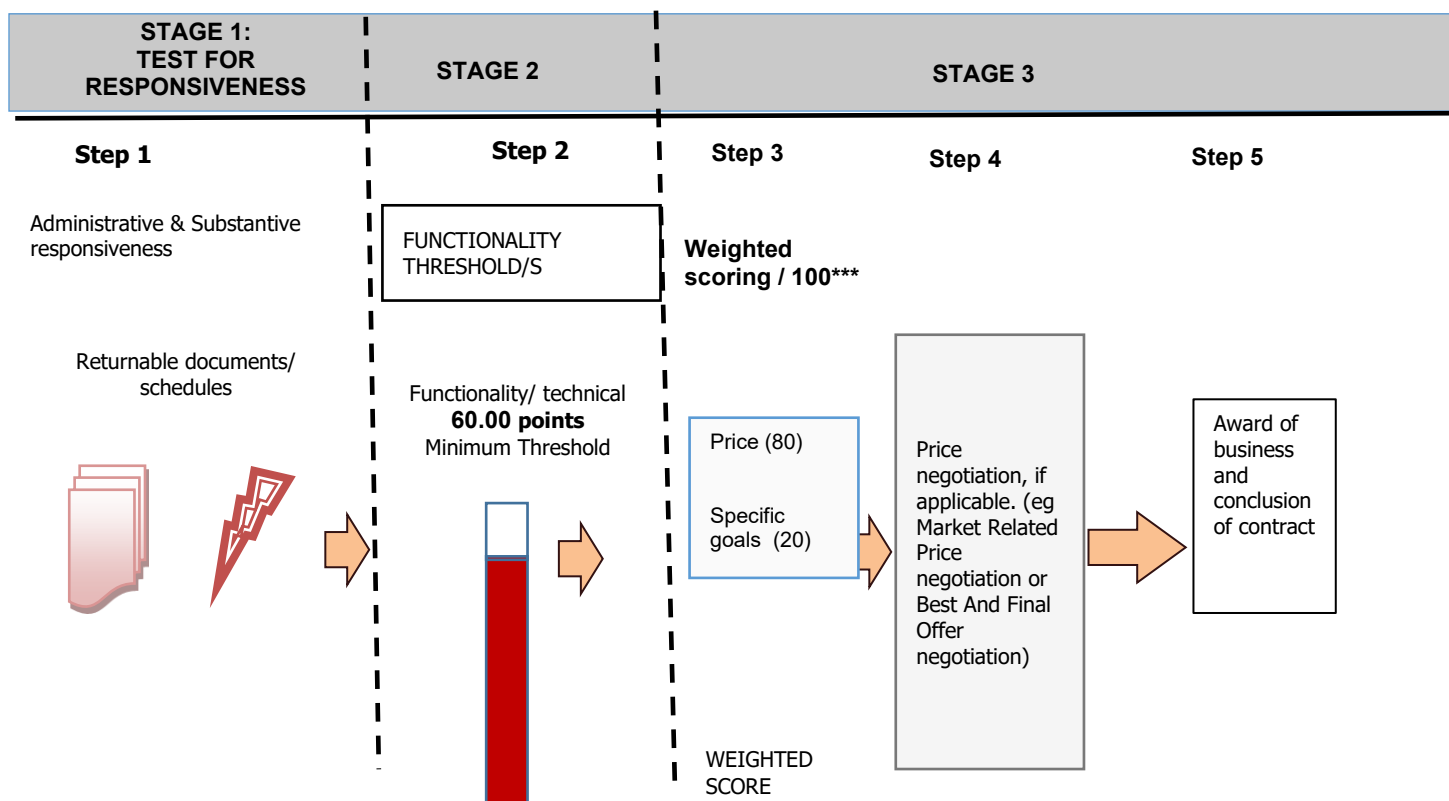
STAGE 1: TEST FOR RESPONSIVENESS

STAGE 2

STAGE 3

Step 1

Step 2

Step 3

Step 4

Step 5

Administrative & Substantive responsiveness

FUNCTIONALITY THRESHOLD/S

Weighted scoring / 100***

Returnable documents/ schedules

Functionality/ technical **60.00 points** Minimum Threshold

Price (80)

Specific goals (20)

Price negotiation, if applicable. (eg Market Related Price negotiation or Best And Final Offer negotiation)

Award of business and conclusion of contract

WEIGHTED SCORE